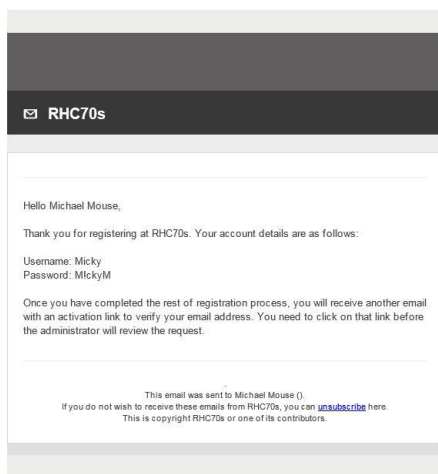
RHC70s

Hello Michael Mouse,

Thank you for registering at RHC70s. Your account details are as follows:

Username: Micky
Password: MIckyM

Once you have completed the rest of registration process, you will receive another email with an activation link to verify your email address. You need to click on that link before the administrator will review the request.

This email was sent to Michael Mouse ().
If you do not wish to receive these emails from RHC70s, you can unsubscribe here.
This is copyright RHC70s or one of its contributors.